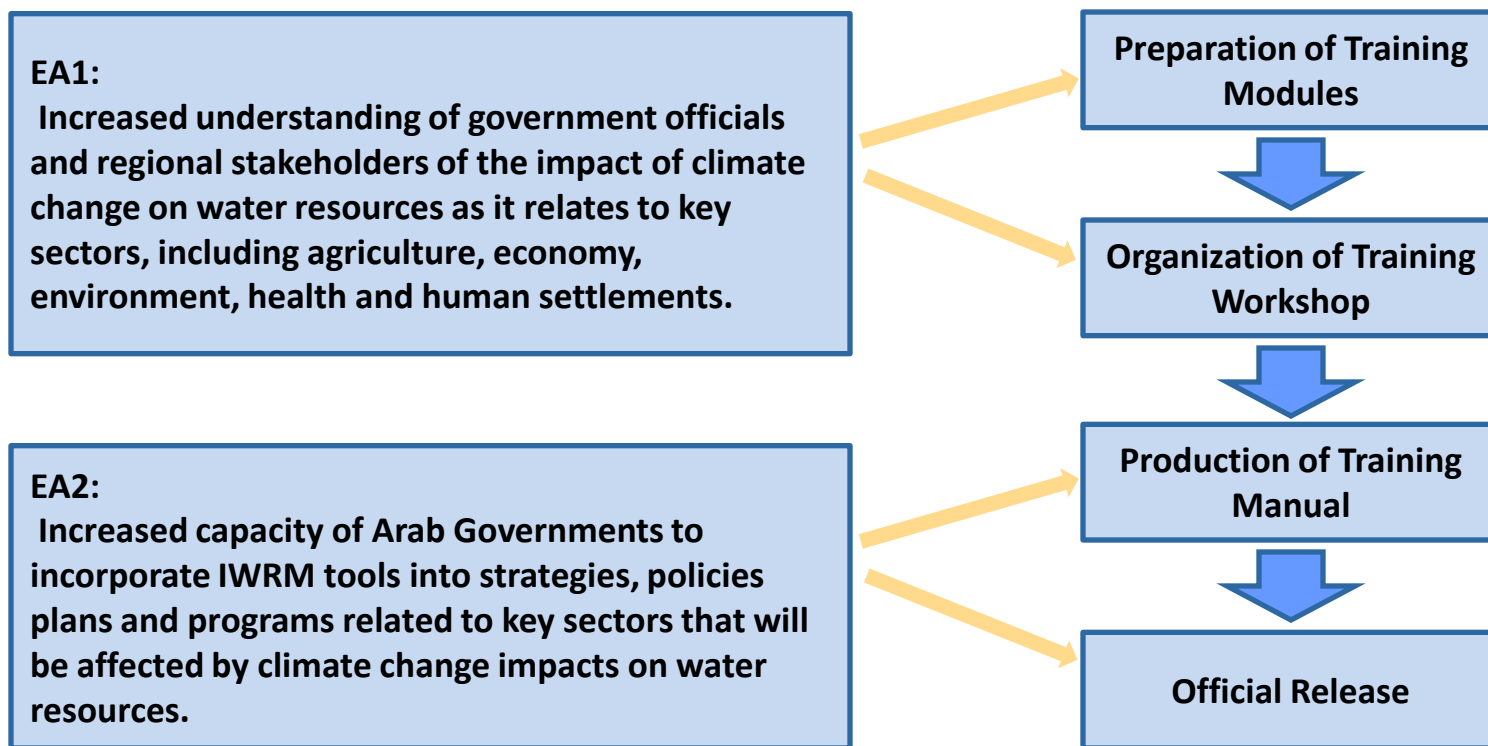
EA1:
Increased understanding of government officials and regional stakeholders of the impact of climate change on water resources as it relates to key sectors, including agriculture, economy, environment, health and human settlements.

EA2:
Increased capacity of Arab Governments to incorporate IWRM tools into strategies, policies plans and programs related to key sectors that will be affected by climate change impacts on water resources.

Preparation of Training Modules

Organization of Training Workshop

Production of Training Manual

Official Release